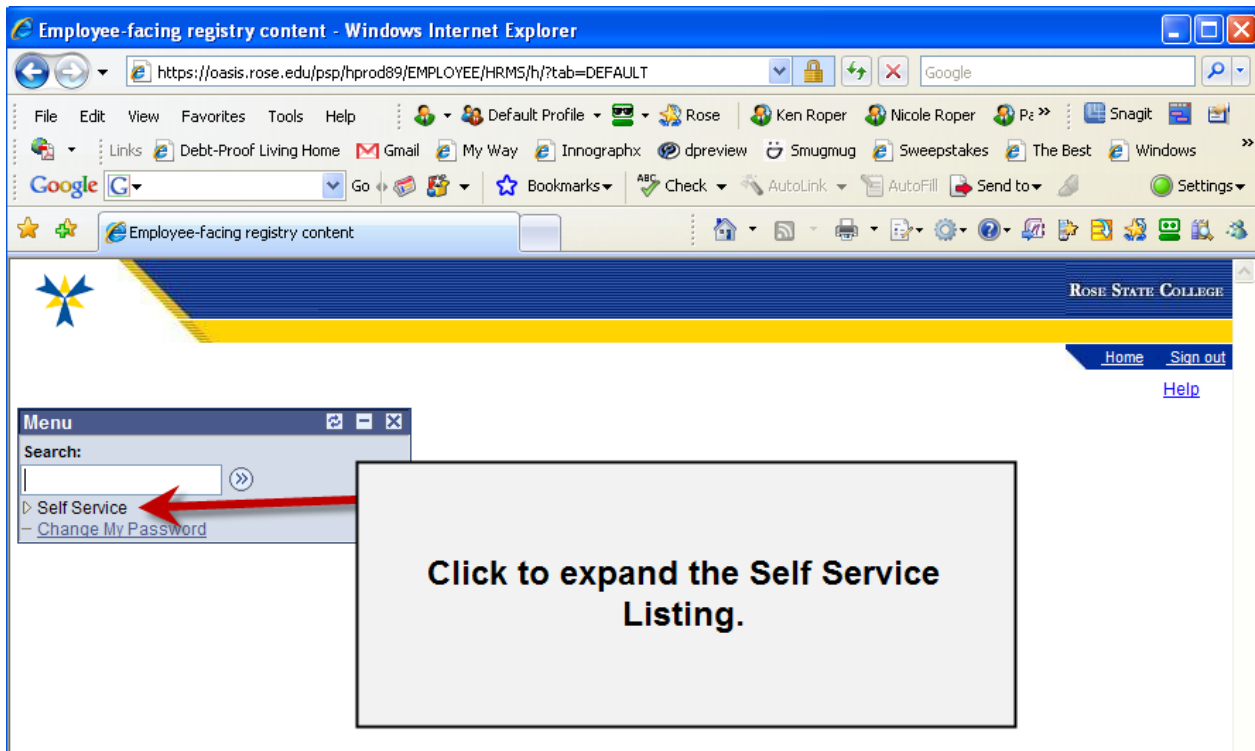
Employee-facing registry content - Windows Internet Explorer

https://oasis.rose.edu/psp/hprod89/EMPLOYEE/HRMS/h/?tab=DEFAULT

Google

File Edit View Favorites Tools Help

Default Profile

Rose

Ken Roper

Nicole Roper

Pa

Snagit

Links Debt-Proof Living Home Gmail My Way Innographx dpreview Smugmug Sweepstakes The Best Windows

Google

Go

Bookmarks

Check

AutoLink

AutoFill

Send to

Settings

Employee-facing registry content

Rose State College

Home Sign out

Help

Menu

Search:

Self Service

Change My Password

Click to expand the Self Service Listing.